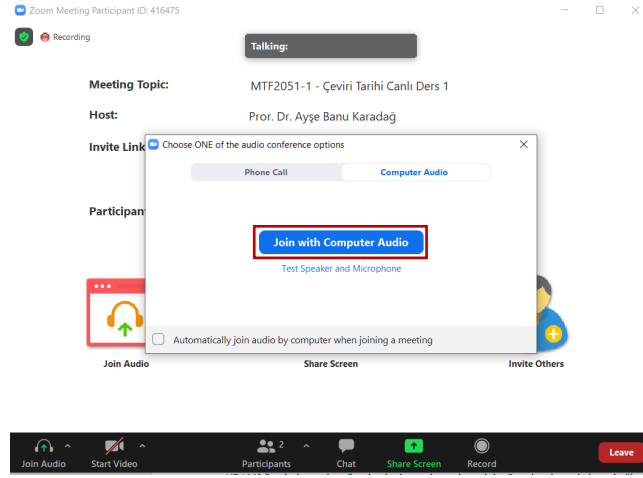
Zoom Meeting Participant ID: 416475

Recording

Talking:

Meeting Topic: MTF2051-1 - Çeviri Tarihi Canlı Ders 1

Host: Pror. Dr. Ayşe Banu Karadağ

Invite Link

Participant

Choose ONE of the audio conference options

Phone Call

Computer Audio

Join with Computer Audio

Test Speaker and Microphone

Automatically join audio by computer when joining a meeting

Join Audio

Share Screen

Invite Others

Join Audio

Start Video

2

Participants

Chat

Share Screen

Record

Leave